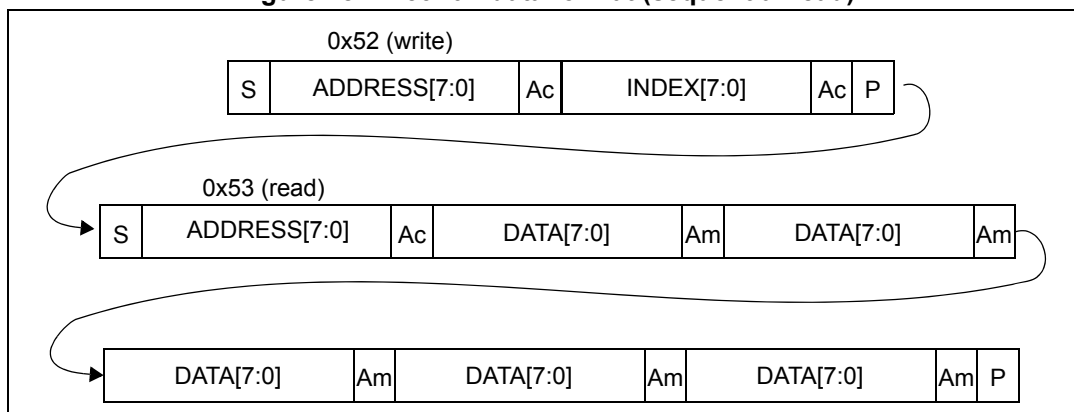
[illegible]

0x52 (write)

| S | ADDRESS[7:0] | Ac | INDEX[7:0] | Ac | P |
|---|---|---|---|---|---|

0x53 (read)

| S | ADDRESS[7:0] | Ac | DATA[7:0] | Am | DATA[7:0] | Am |
|---|---|---|---|---|---|---|

| DATA[7:0] | Am | DATA[7:0] | Am | DATA[7:0] | Am | P |
|---|---|---|---|---|---|---|